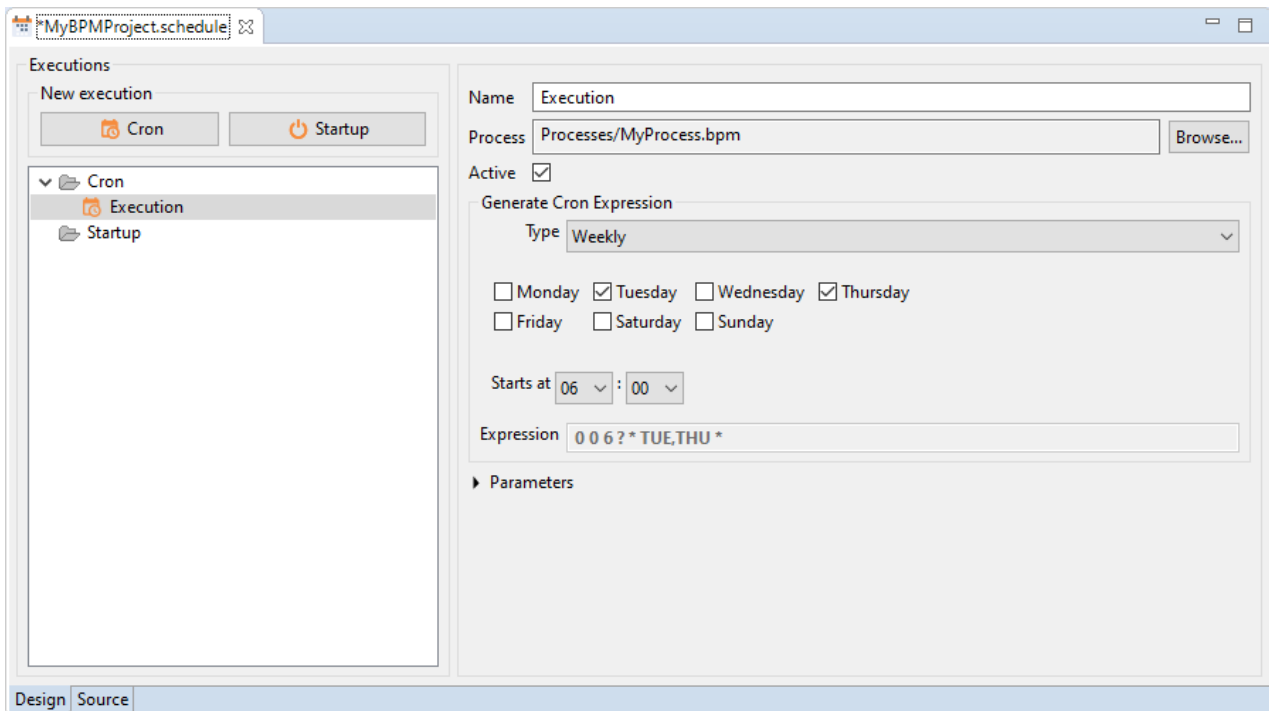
*MyBPMProject.schedule

Executions
New execution
Cron
Startup

Cron
Execution
Startup

Name Execution
Process Processes/MyProcess.bpm
Browse...
Active
Generate Cron Expression
Type Weekly

Monday
Tuesday
Wednesday
Thursday
Friday
Saturday
Sunday

Starts at 06 : 00

Expression 0 0 6 ? * TUE,THU *

Parameters

Design Source